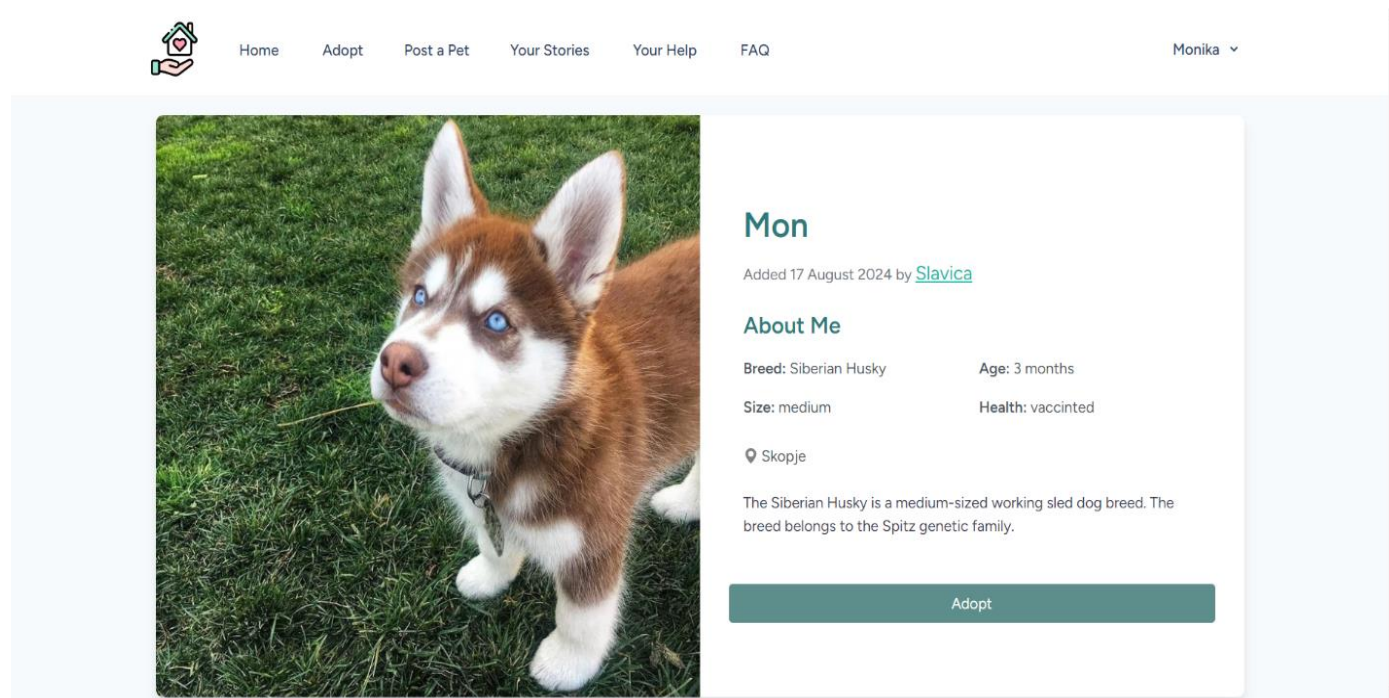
Home Adopt Post a Pet Your Stories Your Help FAQ

Monika

Mon

Added 17 August 2024 by Slavica

About Me

Breed: Siberian Husky

Age: 3 months

Size: medium

Health: vaccinted

Skopje

The Siberian Husky is a medium-sized working sled dog breed. The breed belongs to the Spitz genetic family.

Adopt